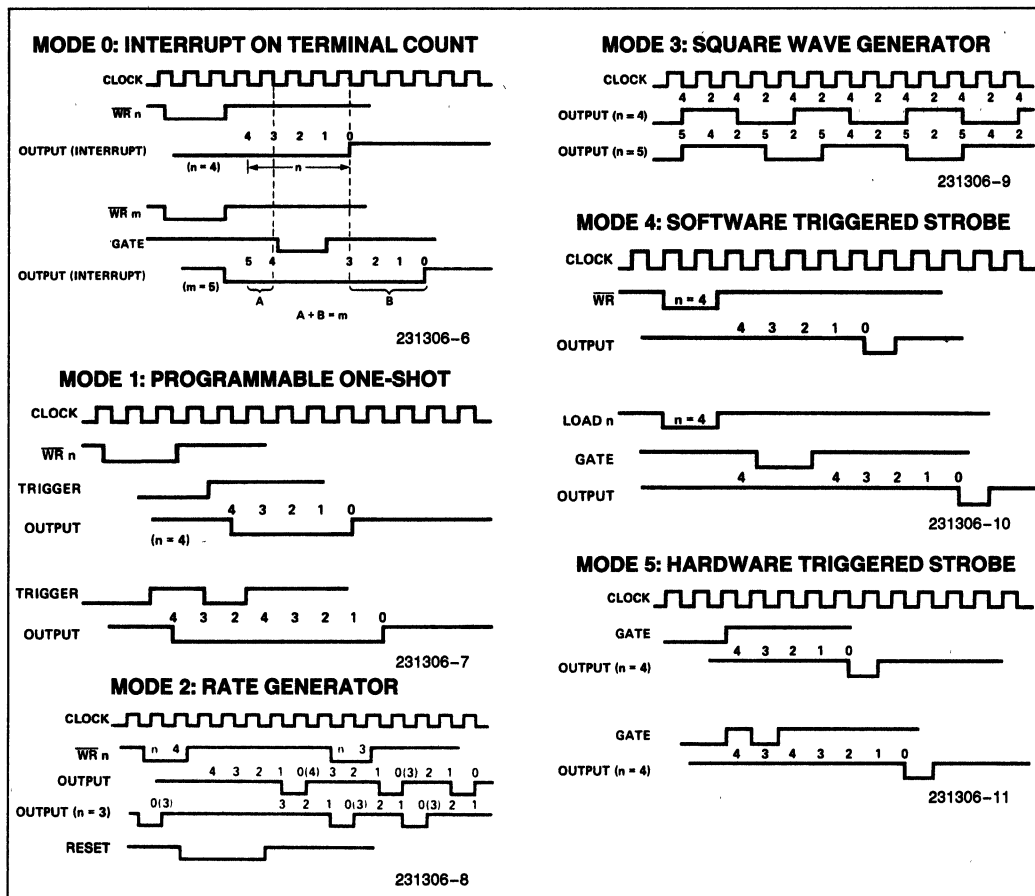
MODE 0: INTERRUPT ON TERMINAL COUNT

CLOCK
$\overline{WR}$ n
4 3 2 1 0
OUTPUT (INTERRUPT)
(n = 4)
n
$\overline{WR}$ m
GATE
5 4 3 2 1 0
OUTPUT (INTERRUPT)
(m = 5)
A
B
A + B = m
231306–6

MODE 1: PROGRAMMABLE ONE-SHOT

CLOCK
$\overline{WR}$ n
TRIGGER
4 3 2 1 0
OUTPUT
(n = 4)
TRIGGER
4 3 2 4 3 2 1 0
OUTPUT
231306–7

MODE 2: RATE GENERATOR

CLOCK
$\overline{WR}$ n
n 4
n 3
OUTPUT
4 3 2 1 0(4) 3 2 1 0(3) 2 1 0
OUTPUT (n = 3)
0(3) 3 2 1 0(3) 2 1 0(3) 2 1
RESET
231306–8

MODE 3: SQUARE WAVE GENERATOR

CLOCK
4 2 4 2 4 2 4 2 4 2 4 2 4
OUTPUT (n = 4)
5 4 2 5 2 5 4 2 5 2 5 4 2
OUTPUT (n = 5)
231306–9

MODE 4: SOFTWARE TRIGGERED STROBE

CLOCK
$\overline{WR}$
n = 4
4 3 2 1 0
OUTPUT
LOAD n
n = 4
GATE
4 4 3 2 1 0
OUTPUT
231306–10

MODE 5: HARDWARE TRIGGERED STROBE

CLOCK
GATE
4 3 2 1 0
OUTPUT (n = 4)
GATE
4 3 4 3 2 1 0
OUTPUT (n = 4)
231306–11